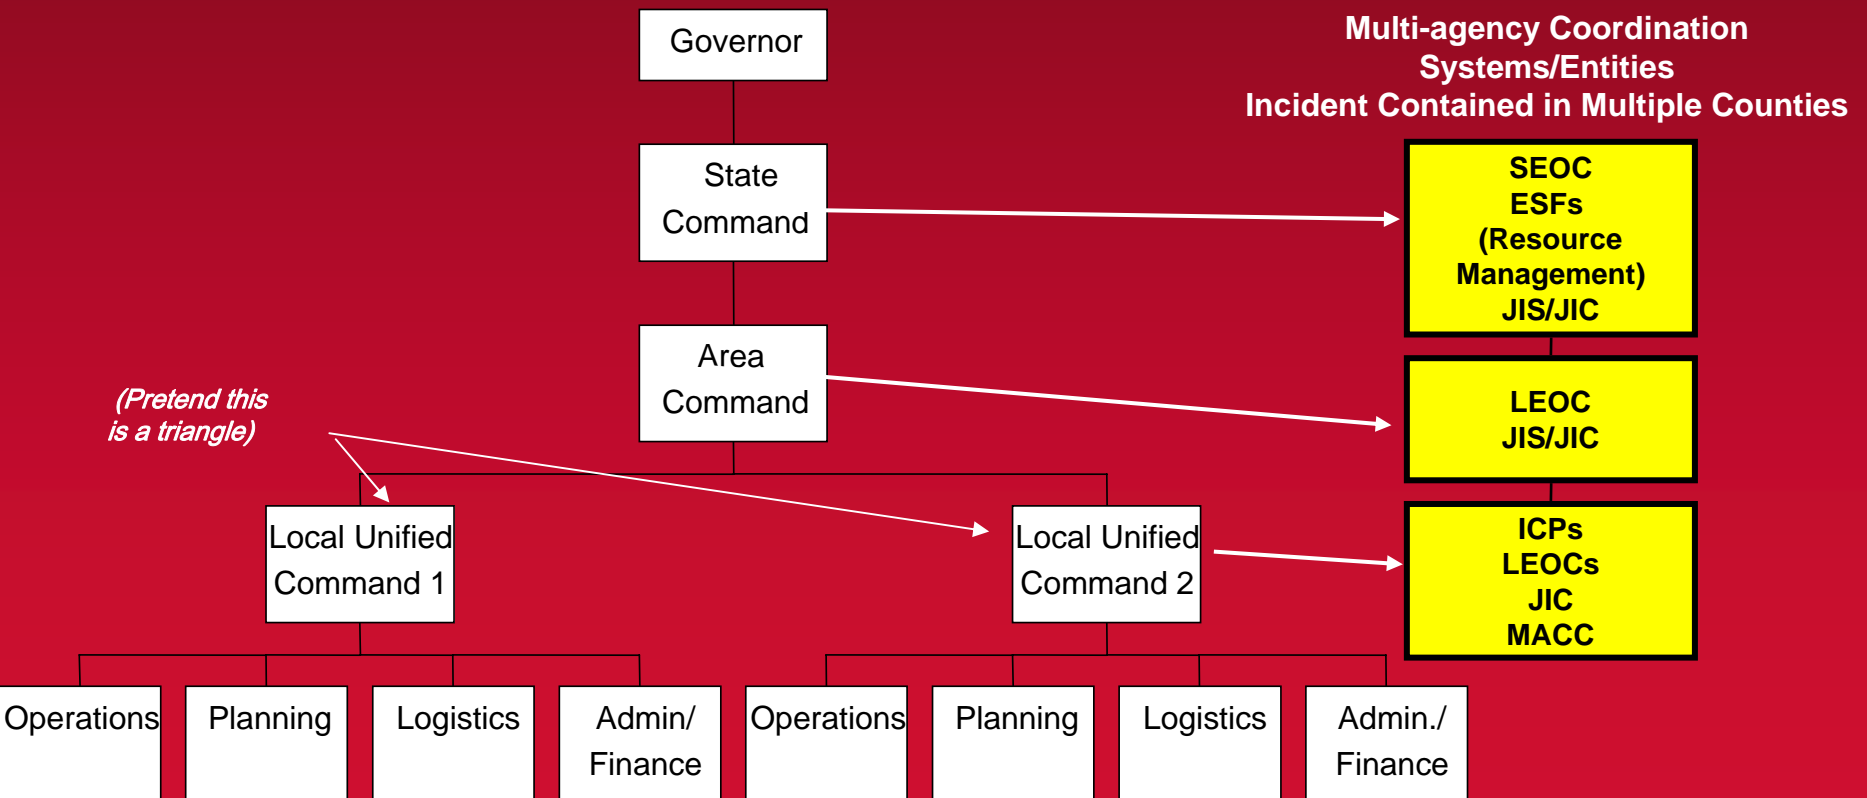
Multi-agency Coordination Systems/Entities
Incident Contained in Multiple Counties

Governor

State Command

Area Command

(Pretend this is a triangle)

Local Unified Command 1

Local Unified Command 2

SEOC
ESFs
(Resource Management)
JIS/JIC

LEOC
JIS/JIC

ICPs
LEOCs
JIC
MACC

Operations

Planning

Logistics

Admin/ Finance

Operations

Planning

Logistics

Admin./ Finance